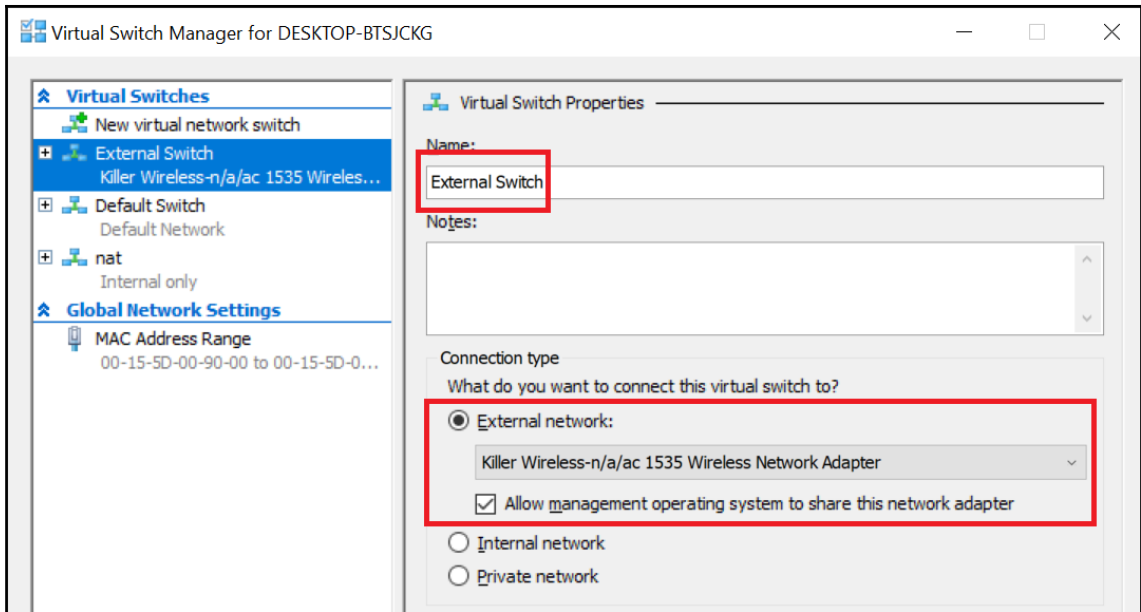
Virtual Switch Manager for DESKTOP-BTSJCKG

Virtual Switches
New virtual network switch
External Switch
Killer Wireless-n/a/ac 1535 Wireles...
Default Switch
Default Network
nat
Internal only
Global Network Settings
MAC Address Range
00-15-5D-00-90-00 to 00-15-5D-0...

Virtual Switch Properties

Name:
External Switch

Notes:

Connection type
What do you want to connect this virtual switch to?
External network:
Killer Wireless-n/a/ac 1535 Wireless Network Adapter
Allow management operating system to share this network adapter
Internal network
Private network